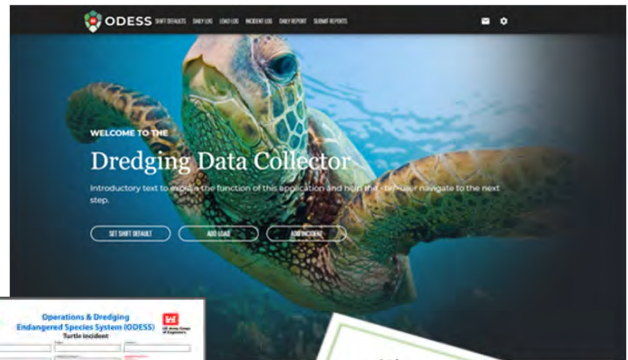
ODESS SHIFT DEFAULTS DAILY LOG LOAD LOG INCIDENT LOG DAILY REPORT SUBMIT REPORTS

WELCOME TO THE

Dredging Data Collector

Introductory text to explain the function of this application and help the user navigate to the next step.

SET SHIFT DEFAULT ADD LOAD ADD INCIDENT

Operations & Dredging Endangered Species System (ODESS)

Turtle Incident

US Army Corps of Engineers